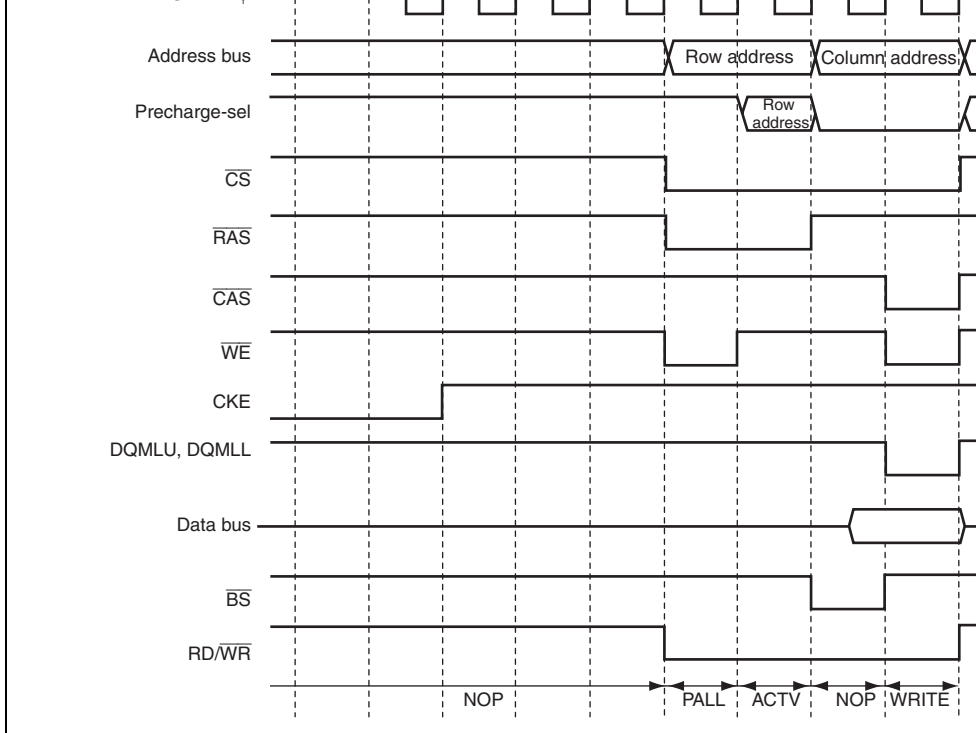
Address bus
Row address
Column address
Precharge-sel
Row address
$\overline{CS}$
$\overline{RAS}$
$\overline{CAS}$
$\overline{WE}$
CKE
DQMLU, DQMLL
Data bus
$\overline{BS}$
RD/$\overline{WR}$
NOP
PALL
ACTV
NOP
WRITE